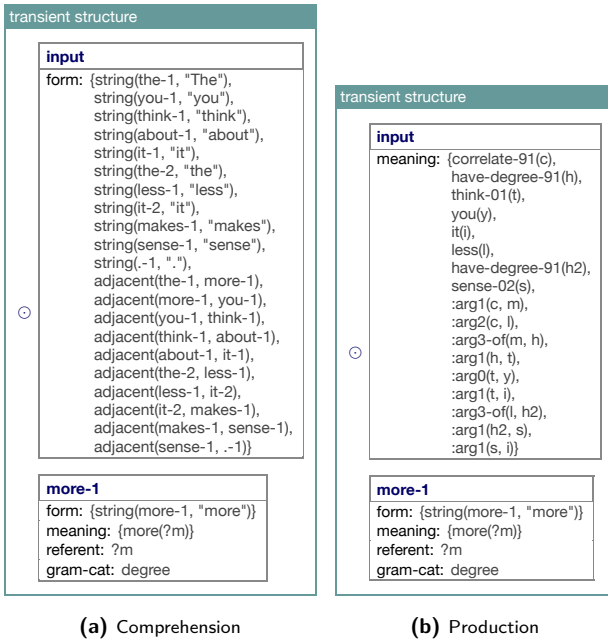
transient structure

input

form: {string(the-1, "The"), string(you-1, "you"), string(think-1, "think"), string(about-1, "about"), string(it-1, "it"), string(the-2, "the"), string(less-1, "less"), string(it-2, "it"), string(makes-1, "makes"), string(sense-1, "sense"), string(.-1, "."), adjacent(the-1, more-1), adjacent(more-1, you-1), adjacent(you-1, think-1), adjacent(think-1, about-1), adjacent(about-1, it-1), adjacent(the-2, less-1), adjacent(less-1, it-2), adjacent(it-2, makes-1), adjacent(makes-1, sense-1), adjacent(sense-1, .-1)}

more-1

form: {string(more-1, "more")}
meaning: {more(?m)}
referent: ?m
gram-cat: degree

(a) Comprehension

transient structure

input

meaning: {correlate-91(c), have-degree-91(h), think-01(t), you(y), it(i), less(l), have-degree-91(h2), sense-02(s), :arg1(c, m), :arg2(c, l), :arg3-of(m, h), :arg1(h, t), :arg0(t, y), :arg1(t, i), :arg3-of(l, h2), :arg1(h2, s), :arg1(s, i)}

more-1

form: {string(more-1, "more")}
meaning: {more(?m)}
referent: ?m
gram-cat: degree

(b) Production